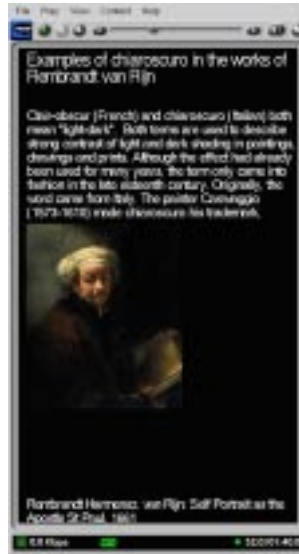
File Play View Contact Help

Examples of chiaroscuro in the works of Rembrandt van Rijn

Clair-obscur (French) and chiaroscuro (Italian) both mean "light-dark". Both terms are used to describe strong contrast of light and dark shading in paintings, drawings and prints. Although the effect had already been used for many years, the term only came into fashion in the late sixteenth century. Originally, the word came from Italy. The painter Caravaggio (1573-1610) made chiaroscuro his trademark.

Rembrandt Harmensz. van Rijn: Self Portrait as the Apostle St.Paul, 1661

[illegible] Kbps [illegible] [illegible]